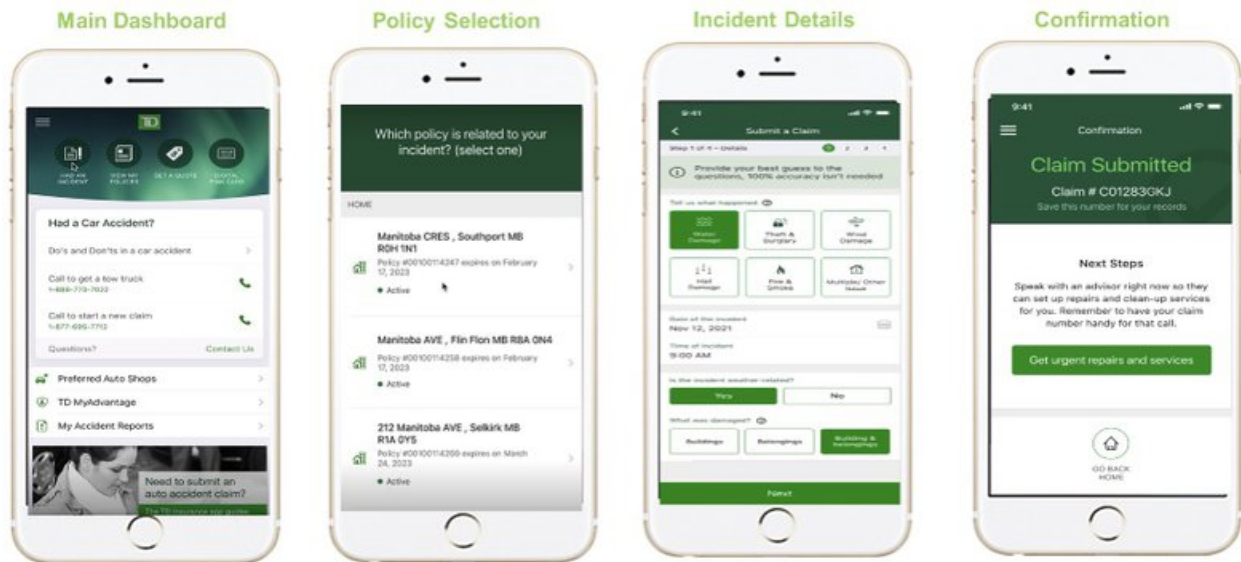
Main Dashboard

TD

HAD AN ACCIDENT　VIEW MY POLICIES　GET A QUOTE　DIGITAL PINK CARD

Had a Car Accident?

Do's and Don'ts in a car accident

Call to get a tow truck
1-888-770-7022

Call to start a new claim
1-877-695-7712

Questions?　Contact Us

Preferred Auto Shops

TD MyAdvantage

My Accident Reports

Need to submit an auto accident claim?

The TD Insurance app guides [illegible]

Policy Selection

Which policy is related to your incident? (select one)

HOME

Manitoba CRES , Southport MB R0H 1N1
Policy #00100114247 expires on February 17, 2023
● Active

Manitoba AVE , Flin Flon MB R8A 0N4
Policy #00100114258 expires on February 17, 2023
● Active

212 Manitoba AVE , Selkirk MB R1A 0Y5
Policy #00100114269 expires on March 24, 2023
● Active

Incident Details

9:41

Submit a Claim

Step 1 of 4 – Details　1 2 3 4

Provide your best guess to the questions, 100% accuracy isn't needed

Tell us what happened

Water Damage　Theft & Burglary　Wind Damage
Hail Damage　Fire & Smoke　Multiple/ Other Issue

Date of the incident
Nov 12, 2021

Time of incident
9:00 AM

Is the incident weather-related?
Yes　No

What was damaged?
Buildings　Belongings　Building & belongings

Next

Confirmation

9:41

Confirmation

Claim Submitted

Claim # C01283GKJ
Save this number for your records

Next Steps

Speak with an advisor right now so they can set up repairs and clean-up services for you. Remember to have your claim number handy for that call.

Get urgent repairs and services

GO BACK HOME